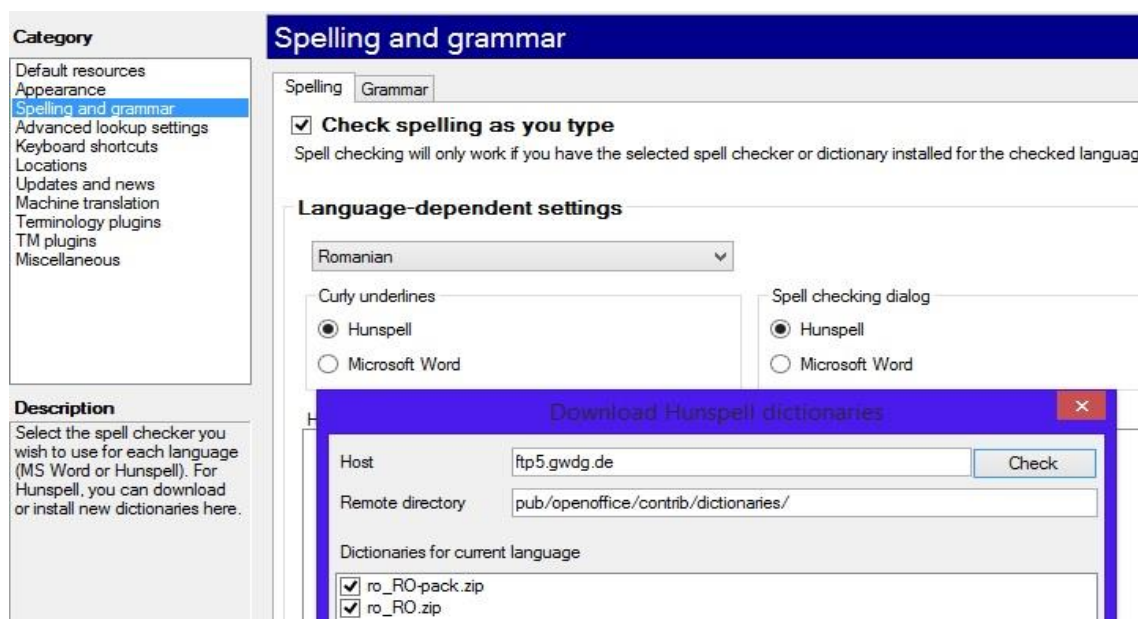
Category

Default resources
Appearance
Spelling and grammar
Advanced lookup settings
Keyboard shortcuts
Locations
Updates and news
Machine translation
Terminology plugins
TM plugins
Miscellaneous

Description

Select the spell checker you wish to use for each language (MS Word or Hunspell). For Hunspell, you can download or install new dictionaries here.

Spelling and grammar

Spelling Grammar

☑ Check spelling as you type

Spell checking will only work if you have the selected spell checker or dictionary installed for the checked languag

Language-dependent settings

Romanian

Curly underlines

Hunspell

Microsoft Word

Spell checking dialog

Hunspell

Microsoft Word

H

Download Hunspell dictionaries

Host ftp5.gwdg.de Check

Remote directory pub/openoffice/contrib/dictionaries/

Dictionaries for current language

☑ ro_RO-pack.zip
☑ ro_RO.zip